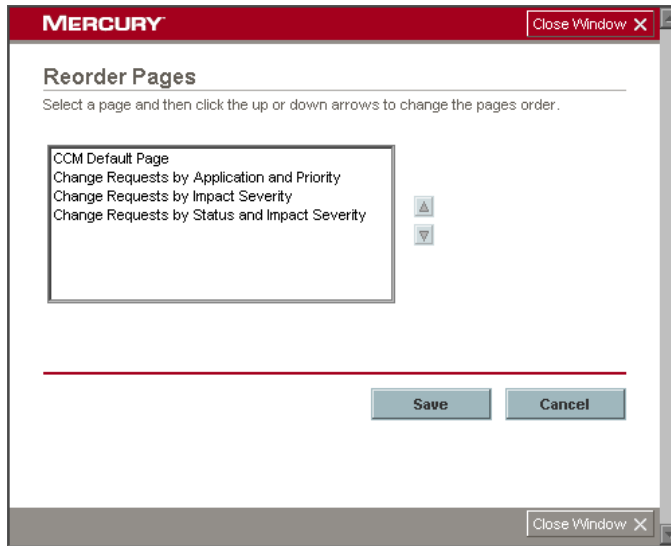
MERCURY

Close Window

Reorder Pages

Select a page and then click the up or down arrows to change the pages order.

CCM Default Page
Change Requests by Application and Priority
Change Requests by Impact Severity
Change Requests by Status and Impact Severity

Save

Cancel

Close Window